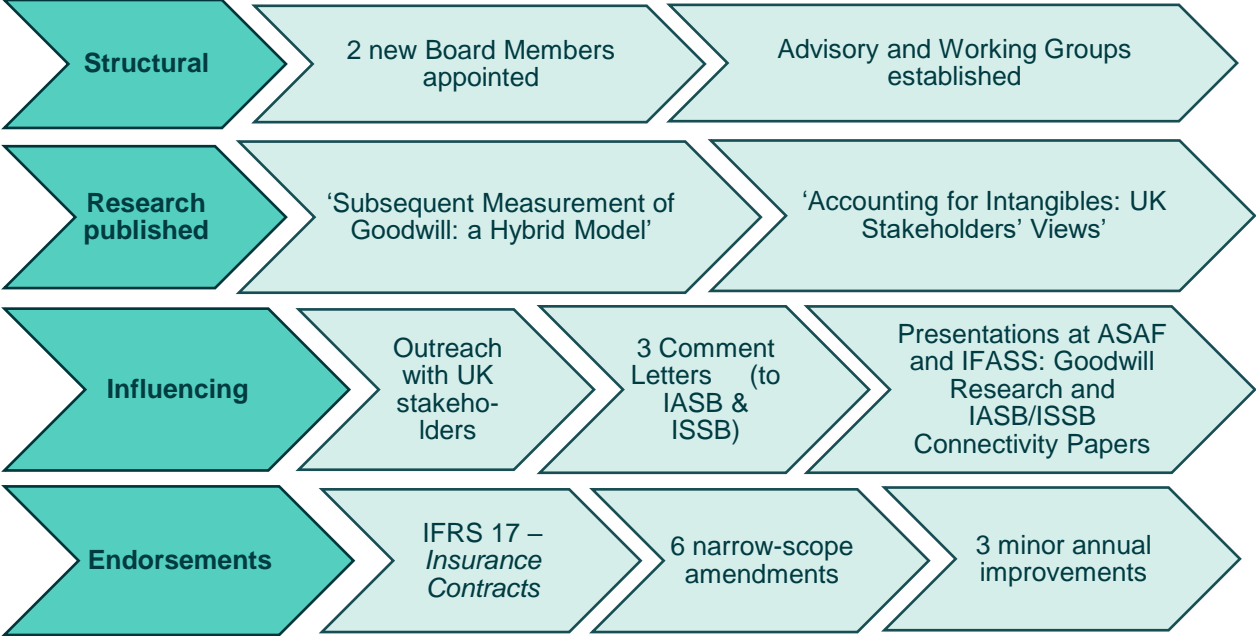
Structural

2 new Board Members appointed

Advisory and Working Groups established

Research published

‘Subsequent Measurement of Goodwill: a Hybrid Model’

‘Accounting for Intangibles: UK Stakeholders’ Views’

Influencing

Outreach with UK stakeholders

3 Comment Letters (to IASB & ISSB)

Presentations at ASAF and IFASS: Goodwill Research and IASB/ISSB Connectivity Papers

Endorsements

IFRS 17 – *Insurance Contracts*

6 narrow-scope amendments

3 minor annual improvements